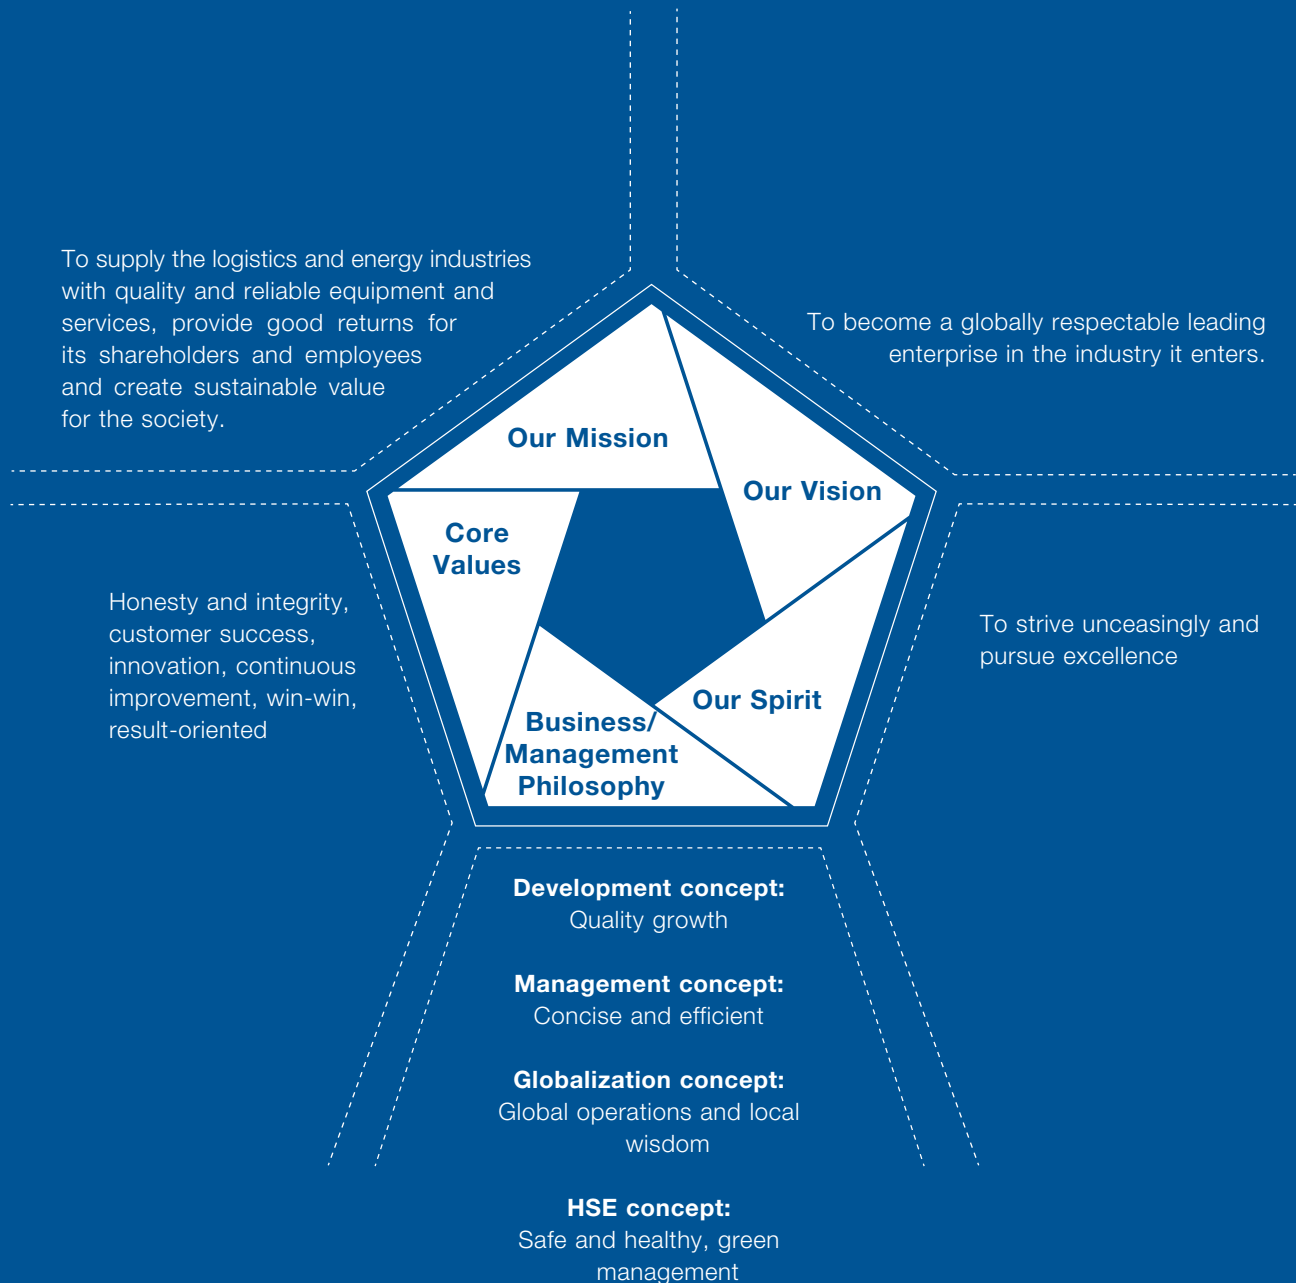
To supply the logistics and energy industries with quality and reliable equipment and services, provide good returns for its shareholders and employees and create sustainable value for the society.

To become a globally respectable leading enterprise in the industry it enters.

Our Mission

Our Vision

Core Values

Our Spirit

Business/ Management Philosophy

Honesty and integrity, customer success, innovation, continuous improvement, win-win, result-oriented

To strive unceasingly and pursue excellence

**Development concept:**
Quality growth

**Management concept:**
Concise and efficient

**Globalization concept:**
Global operations and local wisdom

**HSE concept:**
Safe and healthy, green management